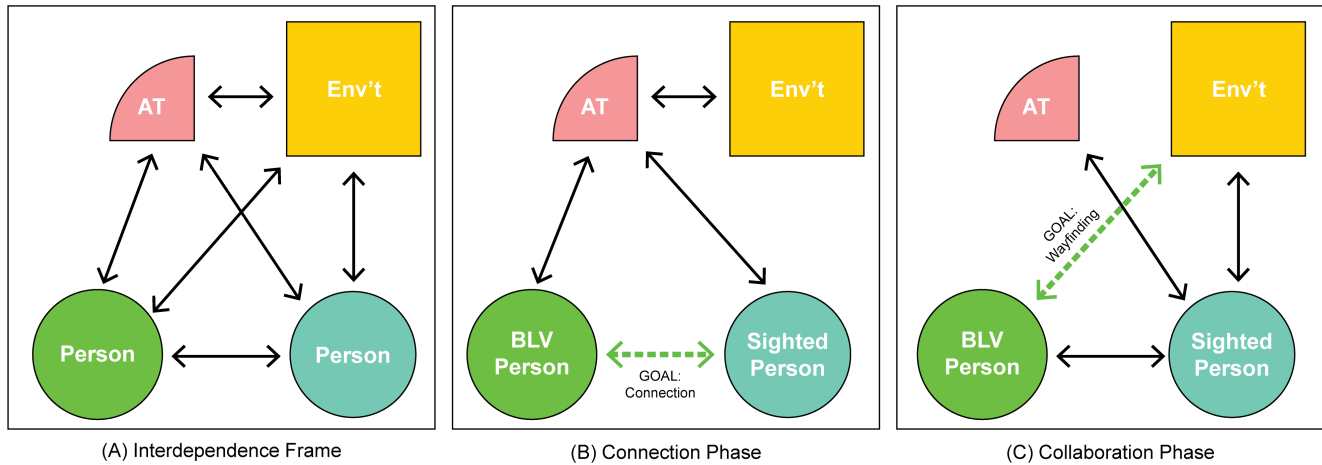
AT

Env't

Person

Person

(A) Interdependence Frame

AT

Env't

BLV Person

Sighted Person

GOAL: Connection

(B) Connection Phase

AT

Env't

GOAL: Wayfinding

BLV Person

Sighted Person

(C) Collaboration Phase